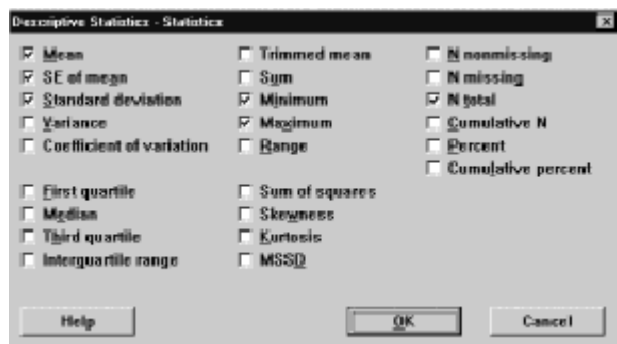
Descriptive Statistics - Statistics

Mean
SE of mean
Standard deviation
Variance
Coefficient of variation

First quartile
Median
Third quartile
Interquartile range

Trimmed mean
Sum
Minimum
Maximum
Range

Sum of squares
Skewness
Kurtosis
MSSD

N nonmissing
N missing
N total
Cumulative N
Percent
Cumulative percent

Help
OK
Cancel